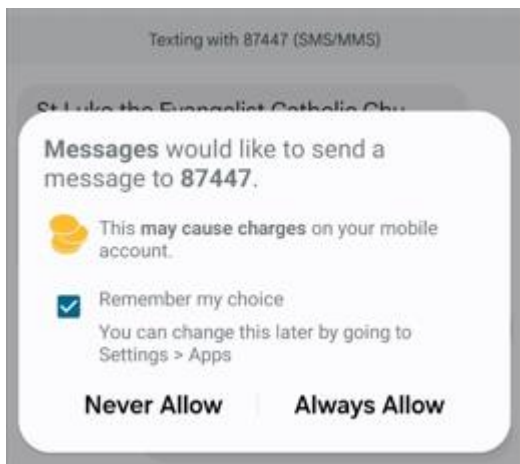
Texting with 87447 (SMS/MMS)

St Luke the Evangelist Catholic Chu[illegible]

Messages would like to send a message to 87447.

This may cause charges on your mobile account.

Remember my choice

You can change this later by going to Settings > Apps

Never Allow

Always Allow